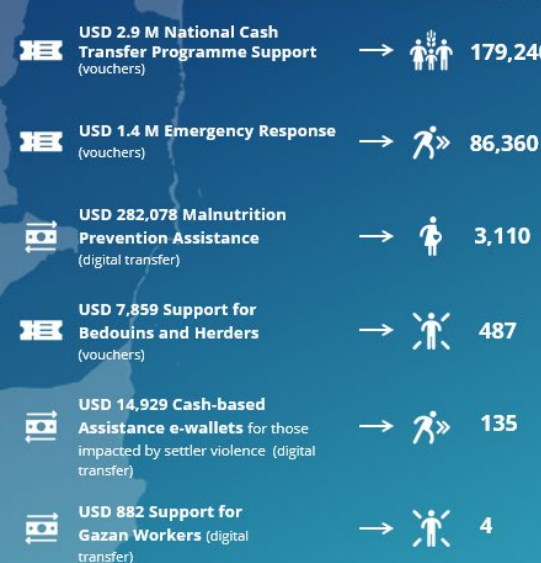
USD 2.9 M National Cash Transfer Programme Support (vouchers) → 179,24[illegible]

USD 1.4 M Emergency Response (vouchers) → 86,360

USD 282,078 Malnutrition Prevention Assistance (digital transfer) → 3,110

USD 7,859 Support for Bedouins and Herders (vouchers) → 487

USD 14,929 Cash-based Assistance e-wallets for those impacted by settler violence (digital transfer) → 135

USD 882 Support for Gazan Workers (digital transfer) → 4